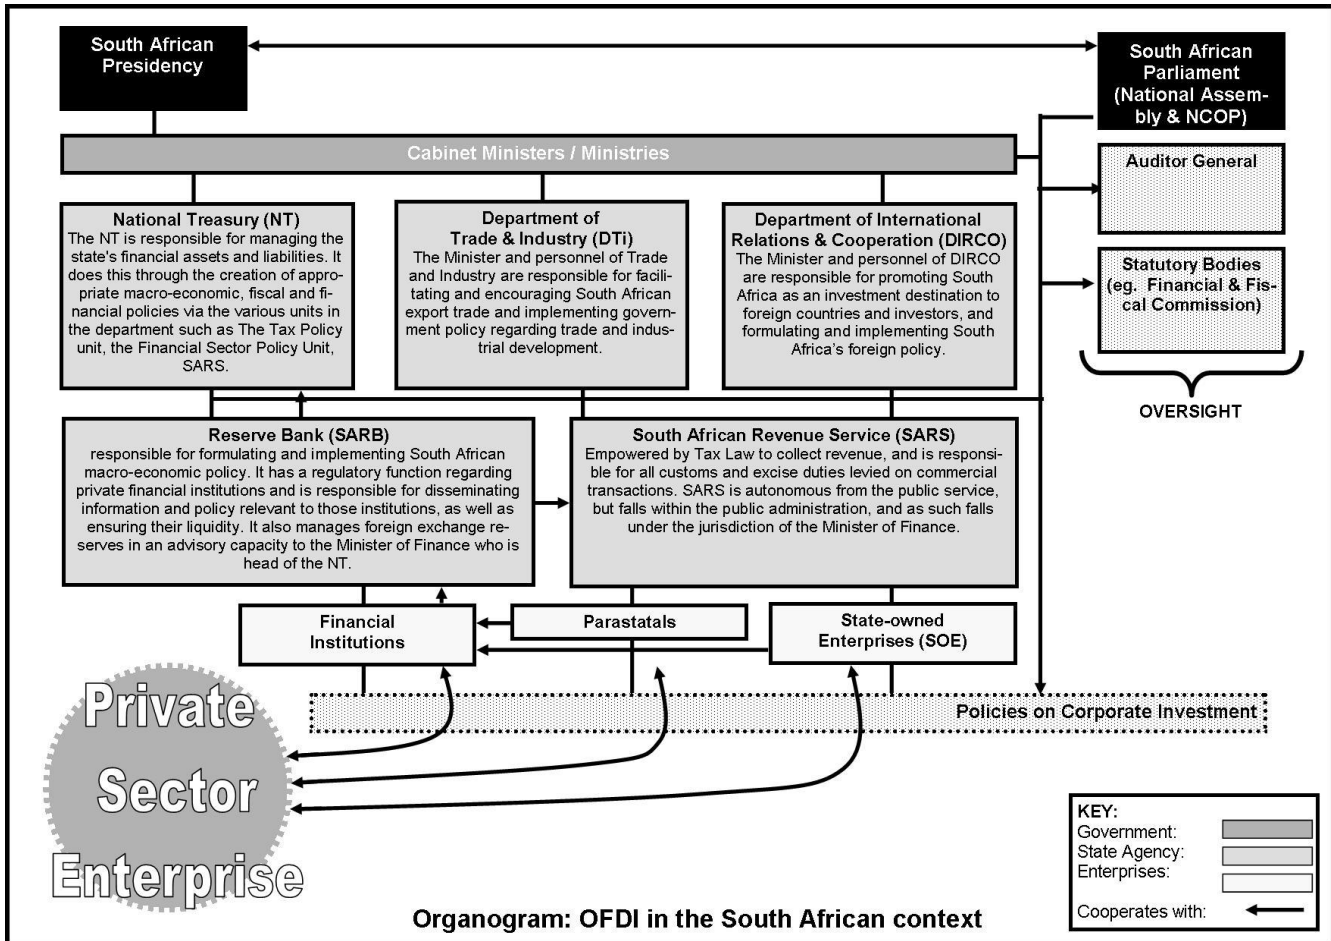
South African Presidency

South African Parliament (National Assembly & NCOP)

Cabinet Ministers / Ministries

Auditor General

Statutory Bodies (eg. Financial & Fiscal Commission)

OVERSIGHT

National Treasury (NT)
The NT is responsible for managing the state's financial assets and liabilities. It does this through the creation of appropriate macro-economic, fiscal and financial policies via the various units in the department such as The Tax Policy unit, the Financial Sector Policy Unit, SARS.

Department of Trade & Industry (DTi)
The Minister and personnel of Trade and Industry are responsible for facilitating and encouraging South African export trade and implementing government policy regarding trade and industrial development.

Department of International Relations & Cooperation (DIRCO)
The Minister and personnel of DIRCO are responsible for promoting South Africa as an investment destination to foreign countries and investors, and formulating and implementing South Africa's foreign policy.

Reserve Bank (SARB)
responsible for formulating and implementing South African macro-economic policy. It has a regulatory function regarding private financial institutions and is responsible for disseminating information and policy relevant to those institutions, as well as ensuring their liquidity. It also manages foreign exchange reserves in an advisory capacity to the Minister of Finance who is head of the NT.

South African Revenue Service (SARS)
Empowered by Tax Law to collect revenue, and is responsible for all customs and excise duties levied on commercial transactions. SARS is autonomous from the public service, but falls within the public administration, and as such falls under the jurisdiction of the Minister of Finance.

Financial Institutions

Parastatals

State-owned Enterprises (SOE)

Policies on Corporate Investment

Private Sector Enterprise

KEY:
Government:
State Agency:
Enterprises:

Cooperates with:

Organogram: OFDI in the South African context